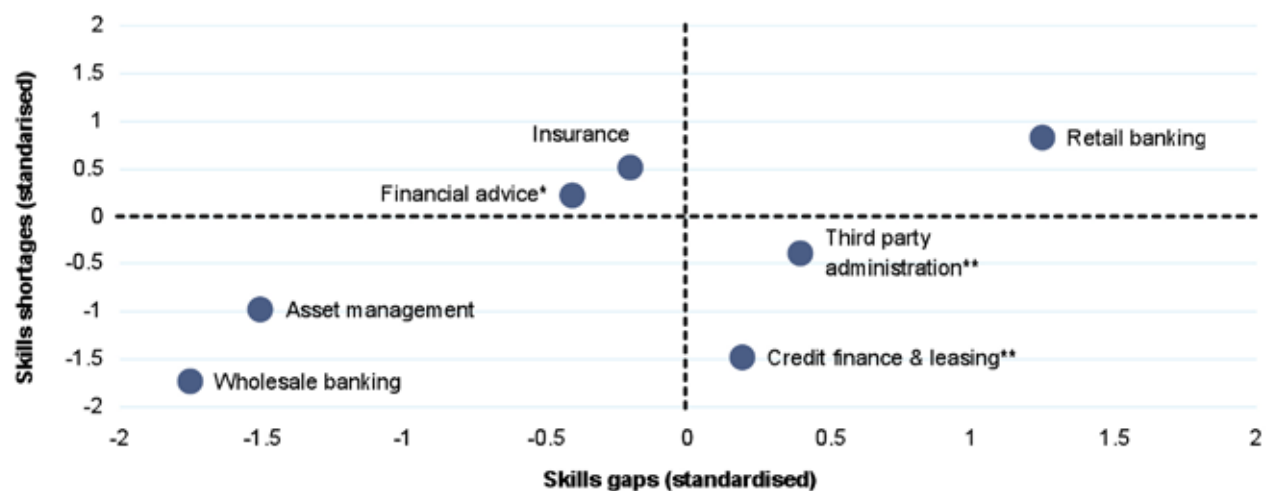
Skills shortages (standarised)

2
1.5
1
0.5
0
-0.5
-1
-1.5
-2

Insurance
Financial advice*
Retail banking
Third party administration**
Asset management
Credit finance & leasing**
Wholesale banking

-2
-1.5
-1
-0.5
0
0.5
1
1.5
2

Skills gaps (standardised)